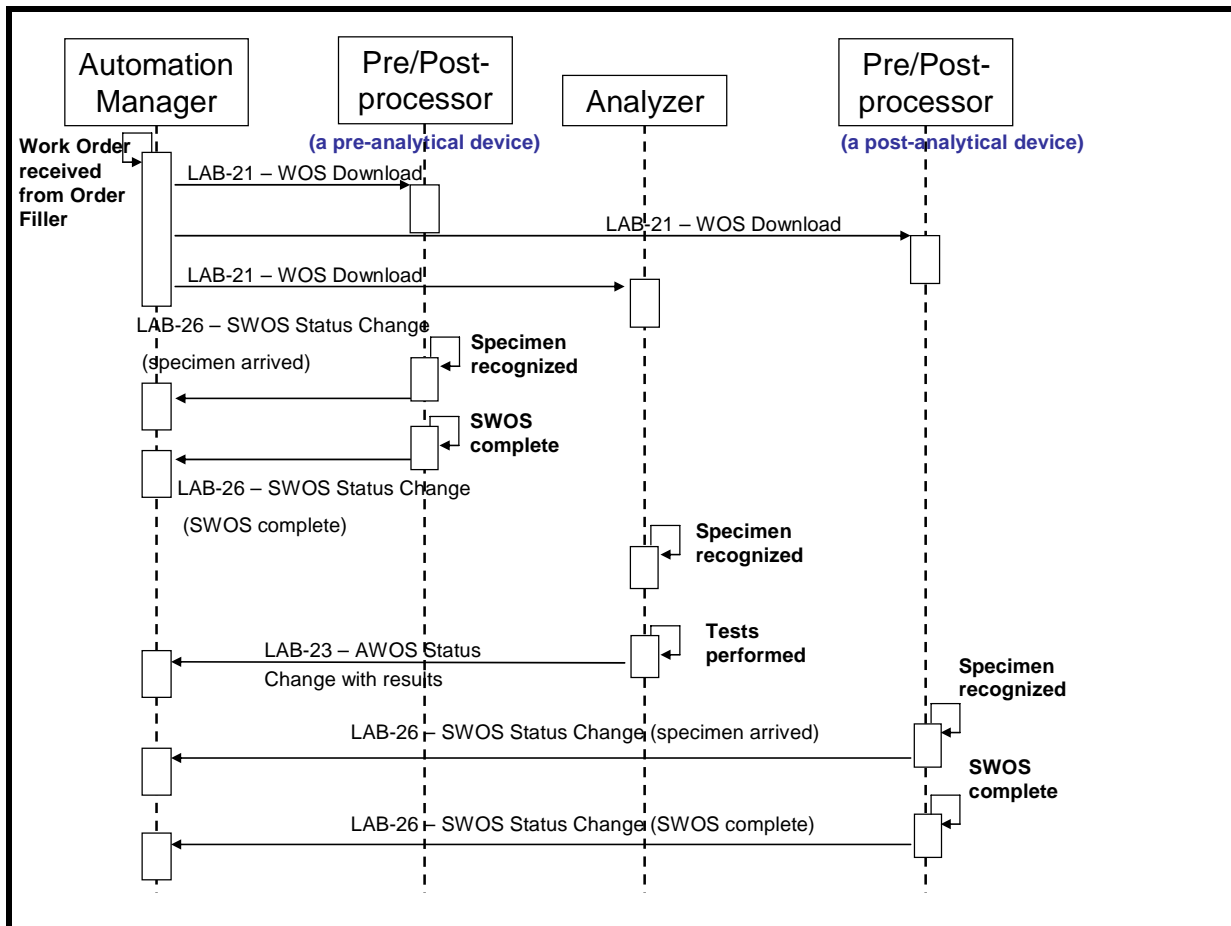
Automation Manager

Pre/Post-processor
(a pre-analytical device)

Analyzer

Pre/Post-processor
(a post-analytical device)

Work Order received from Order Filler

LAB-21 – WOS Download

LAB-21 – WOS Download

LAB-21 – WOS Download

LAB-26 – SWOS Status Change

(specimen arrived)

Specimen recognized

SWOS complete

LAB-26 – SWOS Status Change

(SWOS complete)

Specimen recognized

Tests performed

LAB-23 – AWOS Status Change with results

Specimen recognized

LAB-26 – SWOS Status Change (specimen arrived)

SWOS complete

LAB-26 – SWOS Status Change (SWOS complete)